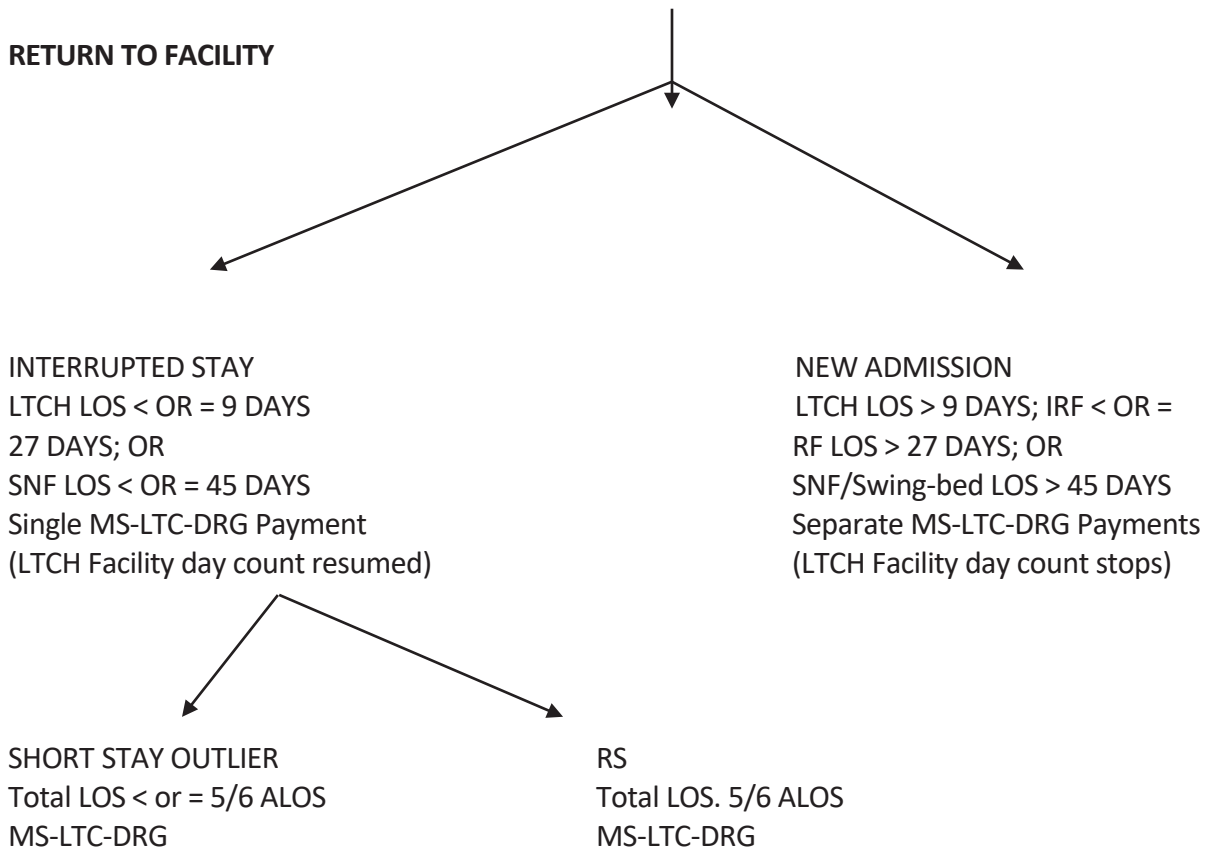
RETURN TO FACILITY

INTERRUPTED STAY
LTCH LOS < OR = 9 DAYS
27 DAYS; OR
SNF LOS < OR = 45 DAYS
Single MS-LTC-DRG Payment
(LTCH Facility day count resumed)

NEW ADMISSION
LTCH LOS > 9 DAYS; IRF < OR =
RF LOS > 27 DAYS; OR
SNF/Swing-bed LOS > 45 DAYS
Separate MS-LTC-DRG Payments
(LTCH Facility day count stops)

SHORT STAY OUTLIER
Total LOS < or = 5/6 ALOS
MS-LTC-DRG

RS
Total LOS. 5/6 ALOS
MS-LTC-DRG